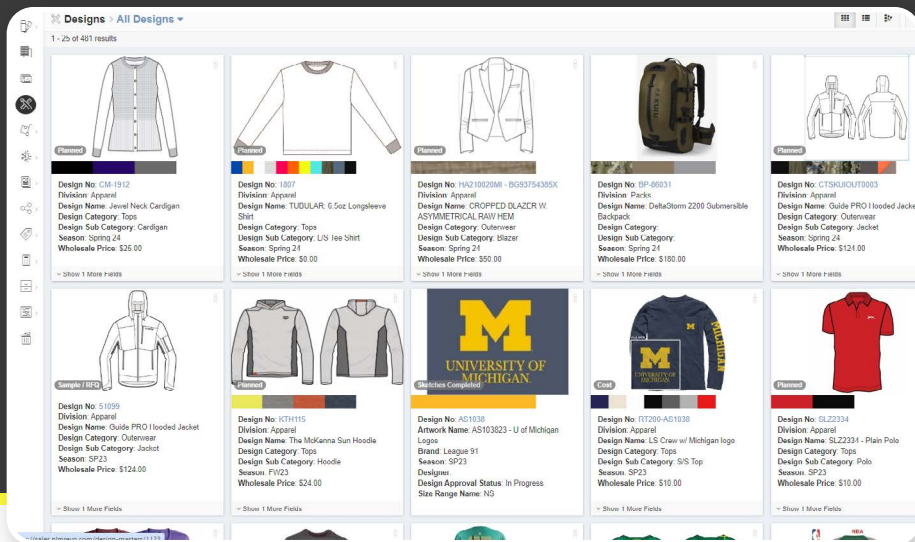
Designs > All Designs

1 - 25 of 481 results

Planned

Design No: CM-1912
Division: Apparel
Design Name: Jewel Neck Cardigan
Design Category: Tops
Design Sub Category: Cardigan
Season: Spring 24
Wholesale Price: $25.00

Show 1 More Fields

Planned

Design No: 1807
Division: Apparel
Design Name: TUDULAR: 6.5oz Longsleeve Shirt
Design Category: Tops
Design Sub Category: L/S Tee Shirt
Season: Spring 24
Wholesale Price: $0.00

Show 1 More Fields

Planned

Design No: HA210020MI - BG93754385X
Division: Apparel
Design Name: CROPPED BLAZER W. ASYMMETRICAL RAW HEM
Design Category: Outerwear
Design Sub Category: Blazer
Season: Spring 24
Wholesale Price: $50.00

Show 1 More Fields

Design No: BP-06031
Division: Packs
Design Name: DeltaStorm 2200 Submersible Backpack
Design Category:
Design Sub Category:
Season: Spring 24
Wholesale Price: $180.00

Show 1 More Fields

Planned

Design No: CTSKUIOUT0003
Division: Apparel
Design Name: Guide PRO Hooded Jacke
Design Category: Outerwear
Design Sub Category: Jacket
Season: Spring 24
Wholesale Price: $124.00

Show 1 More Fields

Sample / RFQ

Design No: 51099
Division: Apparel
Design Name: Guide PRO Hooded Jacket
Design Category: Outerwear
Design Sub Category: Jacket
Season: SP23
Wholesale Price: $124.00

Show 1 More Fields

Planned

Design No: KTH115
Division: Apparel
Design Name: The McKenna Sun Hoodie
Design Category: Tops
Design Sub Category: Hoodie
Season: FW23
Wholesale Price: $24.00

Show 1 More Fields

M
UNIVERSITY OF MICHIGAN.

Sketches Completed

Design No: AS1038
Artwork Name: AS103823 - U of Michigan Logos
Brand: League 91
Season: SP23
Designer:
Design Approval Status: In Progress
Size Range Name: NG

Cost

Design No: RT200-AS1038
Division: Apparel
Design Name: LS Crew w/ Michigan logo
Design Category: Tops
Design Sub Category: S/S Top
Season: SP23
Wholesale Price: $10.00

Show 1 More Fields

Planned

Design No: SLZ2334
Division: Apparel
Design Name: SLZ2334 - Plain Polo
Design Category: Tops
Design Sub Category: Polo
Season: SP23
Wholesale Price: $10.00

Show 1 More Fields

NBA